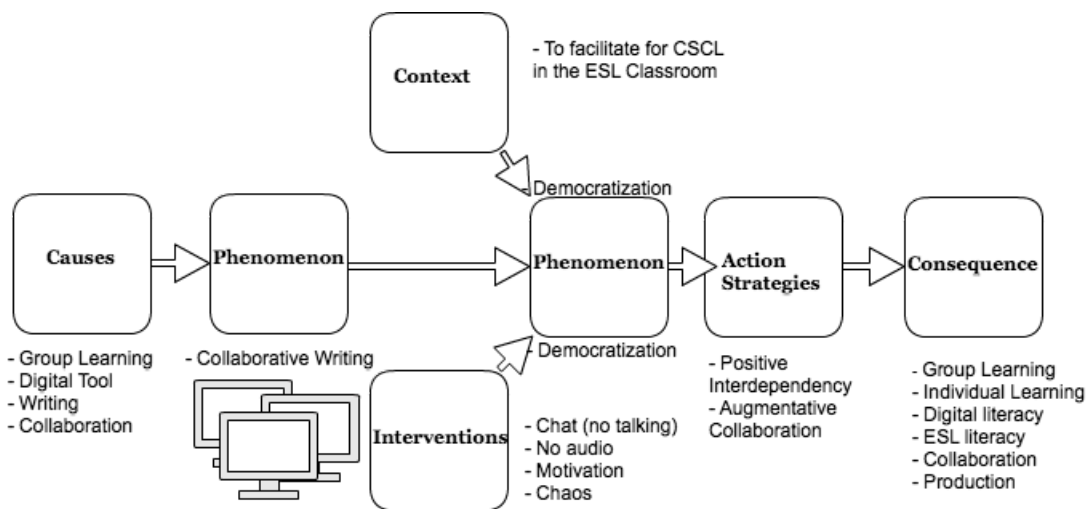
Context

- To facilitate for CSCL in the ESL Classroom

- Democratization

Causes

Phenomenon

Phenomenon

Action Strategies

Consequence

- Group Learning
- Digital Tool
- Writing
- Collaboration

- Collaborative Writing

- Democratization

Interventions

- Chat (no talking)
- No audio
- Motivation
- Chaos

- Positive Interdependency
- Augmentative Collaboration

- Group Learning
- Individual Learning
- Digital literacy
- ESL literacy
- Collaboration
- Production